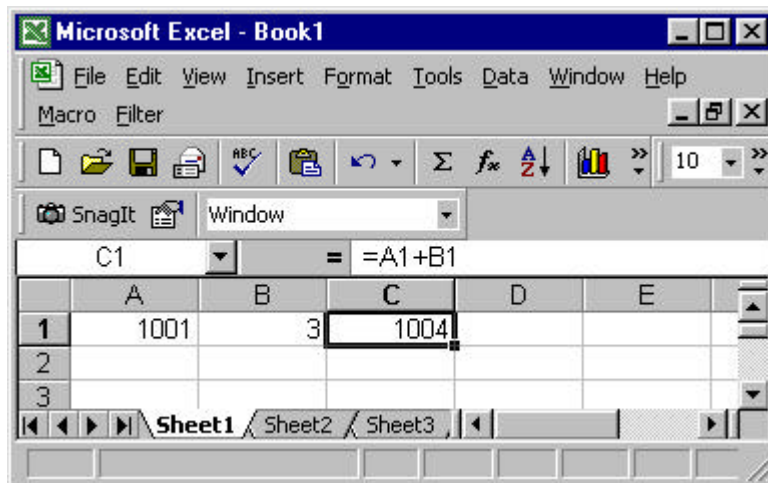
Microsoft Excel - Book1

File Edit View Insert Format Tools Data Window Help

Macro Filter

10

SnagIt Window

C1 = =A1+B1

|   | A | B | C | D | E |
|---|---|---|---|---|---|
| 1 | 1001 | 3 | 1004 | | |
| 2 | | | | | |
| 3 | | | | | |

Sheet1 Sheet2 Sheet3